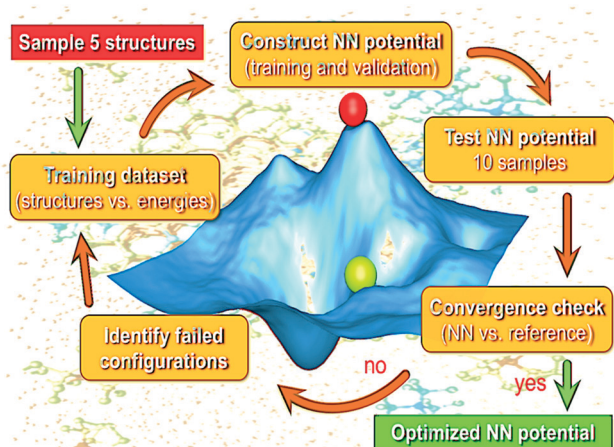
Sample 5 structures

Construct NN potential
(training and validation)

Test NN potential
10 samples

Training dataset
(structures vs. energies)

Convergence check
(NN vs. reference)

Identify failed configurations

no

yes

Optimized NN potential